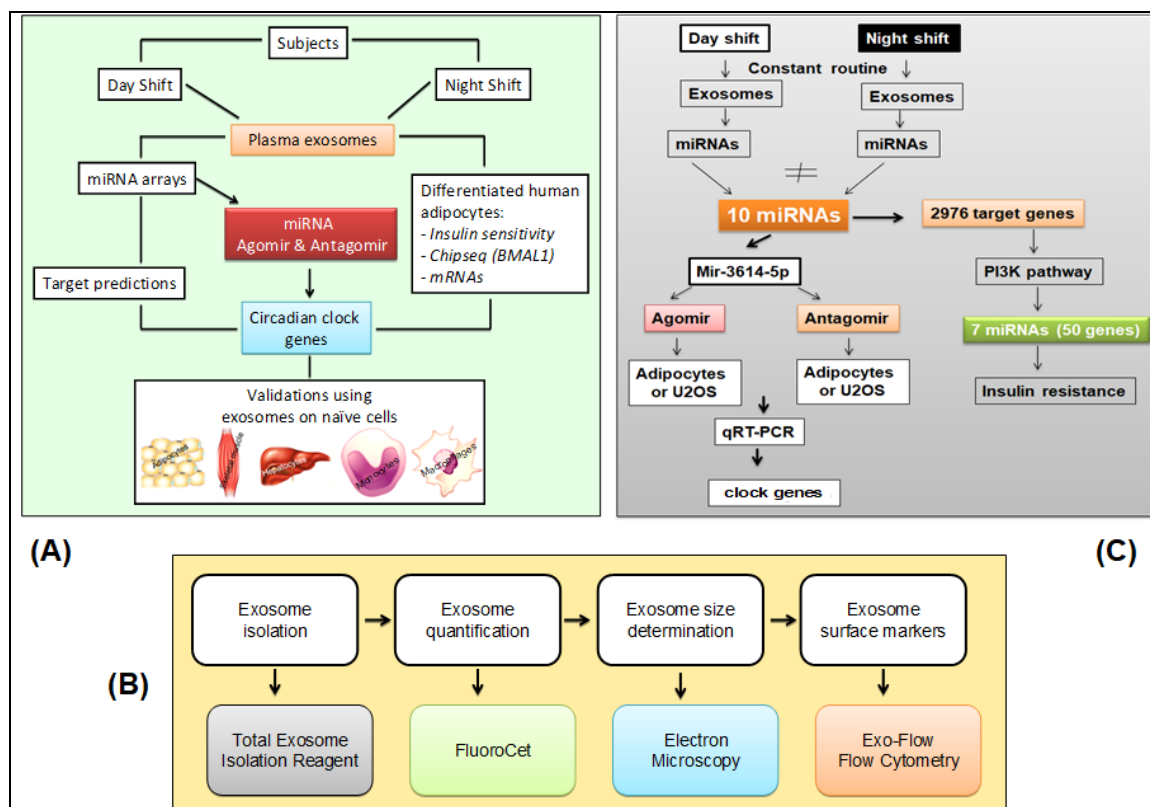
Subjects

Day Shift

Night Shift

Plasma exosomes

miRNA arrays

miRNA
Agomir & Antagomir

Differentiated human adipocytes:
- Insulin sensitivity
- Chipseq (BMAL1)
- mRNAs

Target predictions

Circadian clock genes

Validations using exosomes on naïve cells

Adipocytes

Skeletal muscle

Hepatocytes

Monocytes

Macrophages

Day shift

Night shift

Constant routine

Exosomes

Exosomes

miRNAs

miRNAs

$\neq$

10 miRNAs

2976 target genes

Mir-3614-5p

PI3K pathway

Agomir

Antagomir

7 miRNAs (50 genes)

Adipocytes or U2OS

Adipocytes or U2OS

Insulin resistance

qRT-PCR

clock genes

(A)

(C)

(B)

Exosome isolation

Exosome quantification

Exosome size determination

Exosome surface markers

Total Exosome Isolation Reagent

FluoroCet

Electron Microscopy

Exo-Flow
Flow Cytometry